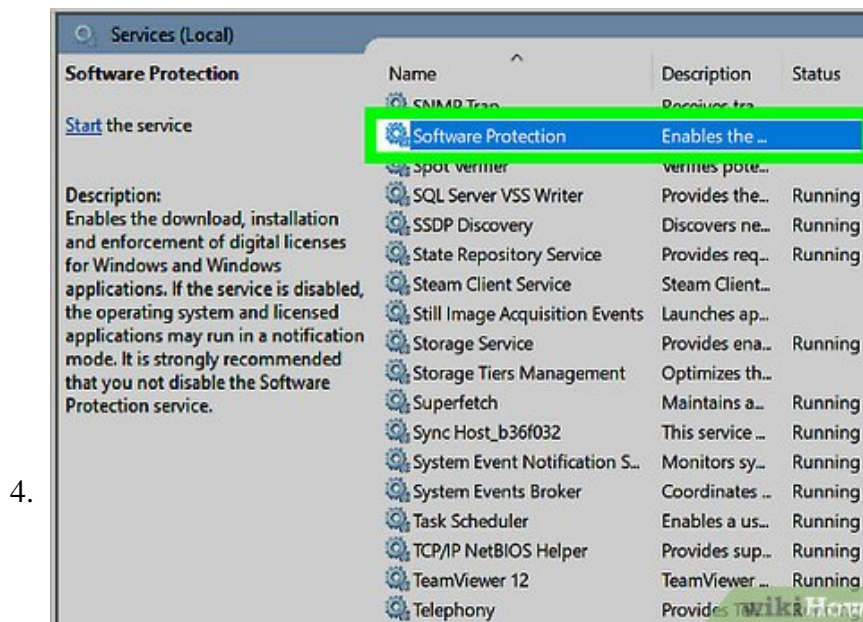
4.

Services (Local)

Software Protection

Start the service

Description:
Enables the download, installation and enforcement of digital licenses for Windows and Windows applications. If the service is disabled, the operating system and licensed applications may run in a notification mode. It is strongly recommended that you not disable the Software Protection service.

| Name | Description | Status |
|---|---|---|
| SNMP Trap | Receives tra... | |
| Software Protection | Enables the ... | |
| Spot Verifier | Verifies pote... | |
| SQL Server VSS Writer | Provides the... | Running |
| SSDP Discovery | Discovers ne... | Running |
| State Repository Service | Provides req... | Running |
| Steam Client Service | Steam Client... | |
| Still Image Acquisition Events | Launches ap... | |
| Storage Service | Provides ena... | Running |
| Storage Tiers Management | Optimizes th... | |
| Superfetch | Maintains a... | Running |
| Sync Host_b36f032 | This service ... | Running |
| System Event Notification S... | Monitors sy... | Running |
| System Events Broker | Coordinates ... | Running |
| Task Scheduler | Enables a us... | Running |
| TCP/IP NetBIOS Helper | Provides sup... | Running |
| TeamViewer 12 | TeamViewer ... | Running |
| Telephony | Provides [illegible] | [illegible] |

wikiHow